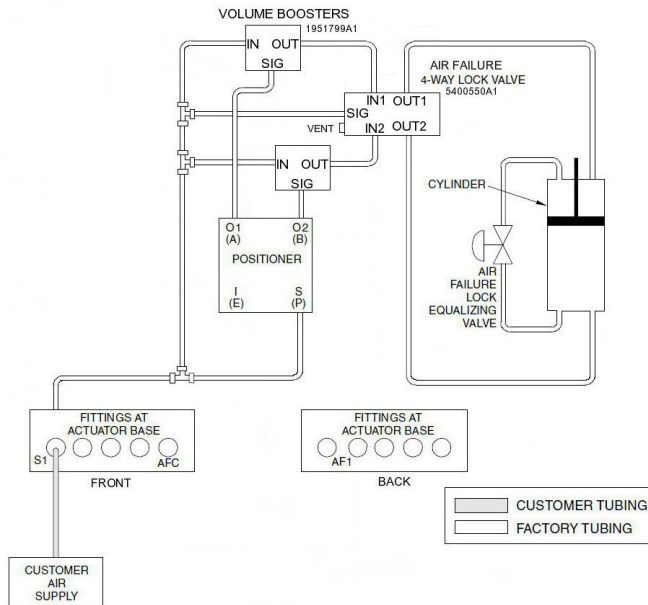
VOLUME BOOSTERS
1951799A1

IN OUT
SIG

AIR FAILURE
4-WAY LOCK VALVE
5400550A1

IN1 OUT1
SIG
VENT
IN2 OUT2

IN OUT
SIG

CYLINDER

O1
(A)
O2
(B)
POSITIONER
I
(E)
S
(P)

AIR
FAILURE
LOCK
EQUALIZING
VALVE

FITTINGS AT
ACTUATOR BASE
S1
AFC
FRONT

FITTINGS AT
ACTUATOR BASE
AF1
BACK

CUSTOMER TUBING
FACTORY TUBING

CUSTOMER
AIR
SUPPLY